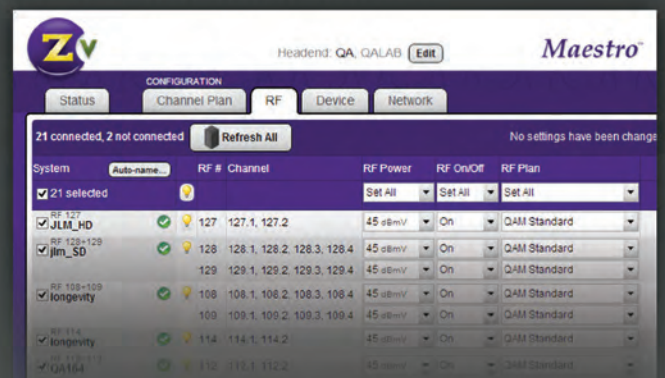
ZV

Headend: QA, QALAB Edit

Maestro™

CONFIGURATION

Status | Channel Plan | RF | Device | Network

21 connected, 2 not connected Refresh All

No settings have been change

| System | Auto-name... | RF # | Channel | RF Power | RF On/Off | RF Plan |
|---|---|---|---|---|---|---|
| 21 selected | | | | Set All | Set All | Set All |
| RF 127 JLM_HD | | 127 | 127.1, 127.2 | 45 dBmV | On | QAM Standard |
| RF 128+129 jlm_SD | | 128 | 128.1, 128.2, 128.3, 128.4 | 45 dBmV | On | QAM Standard |
| | | 129 | 129.1, 129.2, 129.3, 129.4 | 45 dBmV | On | QAM Standard |
| RF 108+109 longevity | | 108 | 108.1, 108.2, 108.3, 108.4 | 45 dBmV | On | QAM Standard |
| | | 109 | 109.1, 109.2, 109.3, 109.4 | 45 dBmV | On | QAM Standard |
| RF 114 longevity | | 114 | 114.1, 114.2 | 45 dBmV | On | QAM Standard |
| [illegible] QA164 | | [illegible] | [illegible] | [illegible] | On | QAM Standard |